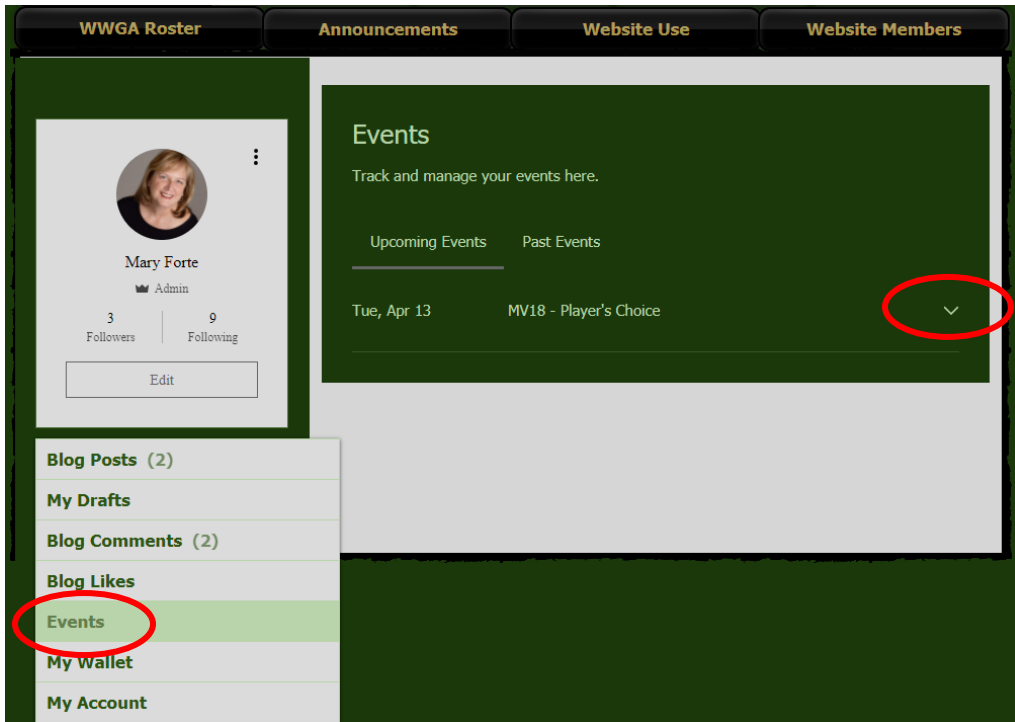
WWGA Roster | Announcements | Website Use | Website Members

Mary Forte
Admin
3 Followers
9 Following
Edit

Blog Posts (2)
My Drafts
Blog Comments (2)
Blog Likes
Events
My Wallet
My Account

Events
Track and manage your events here.
Upcoming Events | Past Events
Tue, Apr 13 MV18 - Player's Choice